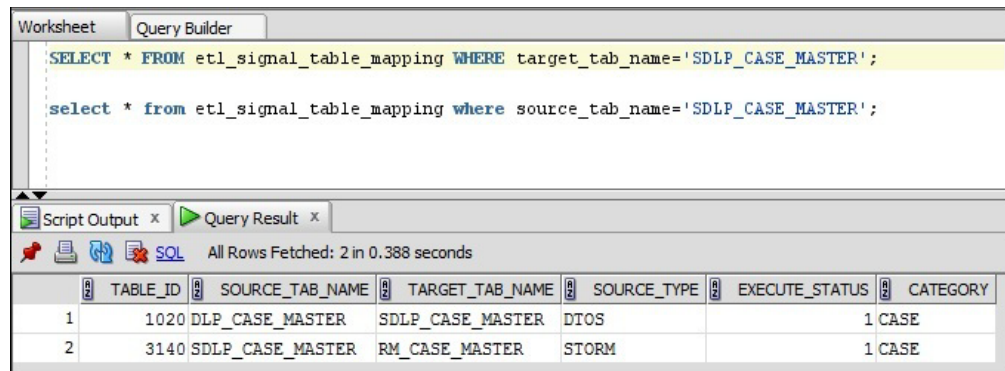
Worksheet Query Builder

SELECT * FROM etl_signal_table_mapping WHERE target_tab_name='SDLP_CASE_MASTER';

select * from etl_signal_table_mapping where source_tab_name='SDLP_CASE_MASTER';

Script Output × Query Result ×

SQL All Rows Fetched: 2 in 0.388 seconds

| | TABLE_ID | SOURCE_TAB_NAME | TARGET_TAB_NAME | SOURCE_TYPE | EXECUTE_STATUS | CATEGORY |
|---|---|---|---|---|---|---|
| 1 | 1020 | DLP_CASE_MASTER | SDLP_CASE_MASTER | DTOS | 1 | CASE |
| 2 | 3140 | SDLP_CASE_MASTER | RM_CASE_MASTER | STORM | 1 | CASE |